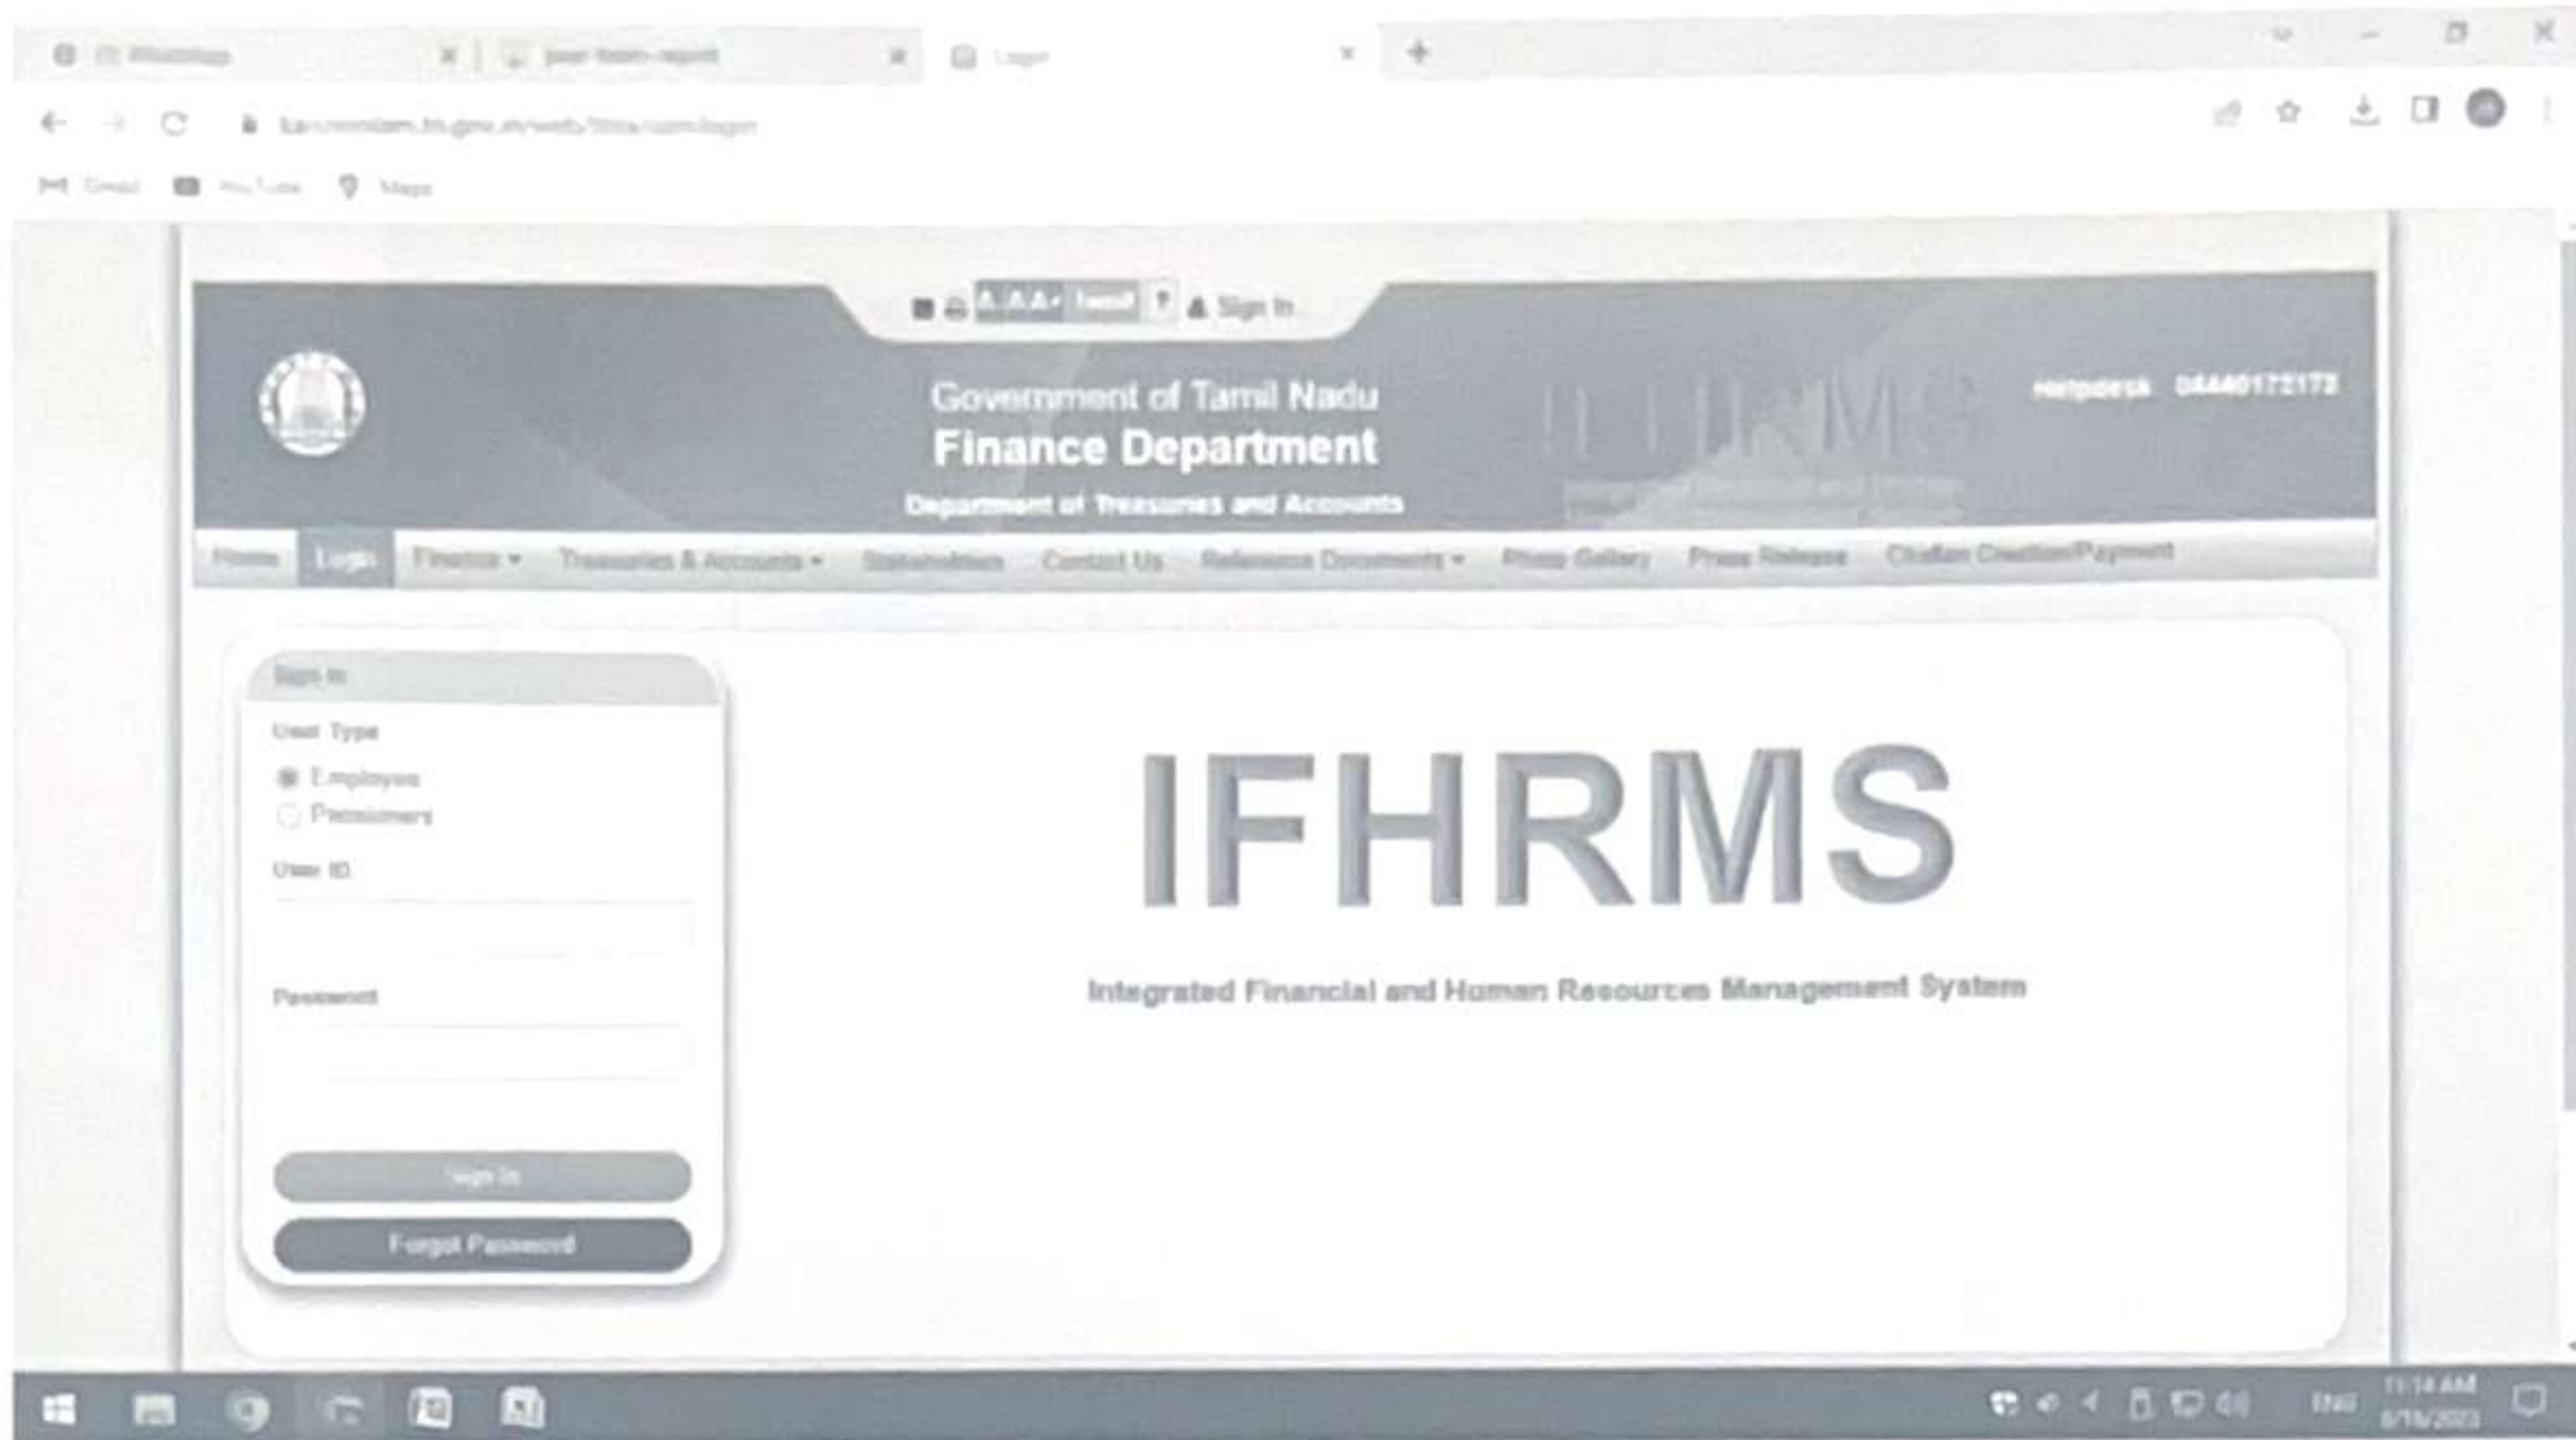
WhatsApp
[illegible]
Login

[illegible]

Gmail YouTube Maps

A- A A+ Tamil ? Sign In

Government of Tamil Nadu
Finance Department
Department of Treasuries and Accounts

Helpdesk 04440172172

Home Login Finance Treasuries & Accounts Stakeholders Contact Us Reference Documents Photo Gallery Press Release Challan Creation/Payment

Sign In
User Type
Employee
Pensioners
User ID
Password
Sign In
Forgot Password

IFHRMS

Integrated Financial and Human Resources Management System

ENG
11:14 AM
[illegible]